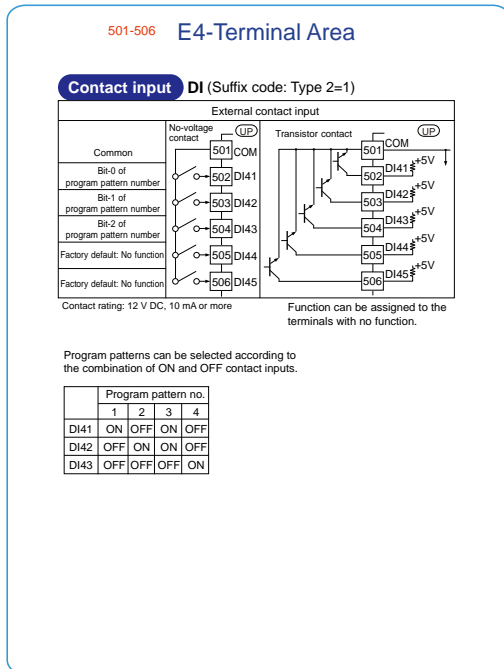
501-506 E4-Terminal Area

Contact input DI (Suffix code: Type 2=1)

External contact input

No-voltage contact UP

Transistor contact UP

Common 501 COM

Bit-0 of program pattern number 502 DI41

Bit-1 of program pattern number 503 DI42

Bit-2 of program pattern number 504 DI43

Factory default: No function 505 DI44

Factory default: No function 506 DI45

501 COM
502 DI41 +5V
503 DI42 +5V
504 DI43 +5V
505 DI44 +5V
506 DI45 +5V

Contact rating: 12 V DC, 10 mA or more

Function can be assigned to the terminals with no function.

Program patterns can be selected according to the combination of ON and OFF contact inputs.

| | Program pattern no. | | | |
|---|---|---|---|---|
| | 1 | 2 | 3 | 4 |
| DI41 | ON | OFF | ON | OFF |
| DI42 | OFF | ON | ON | OFF |
| DI43 | OFF | OFF | OFF | ON |